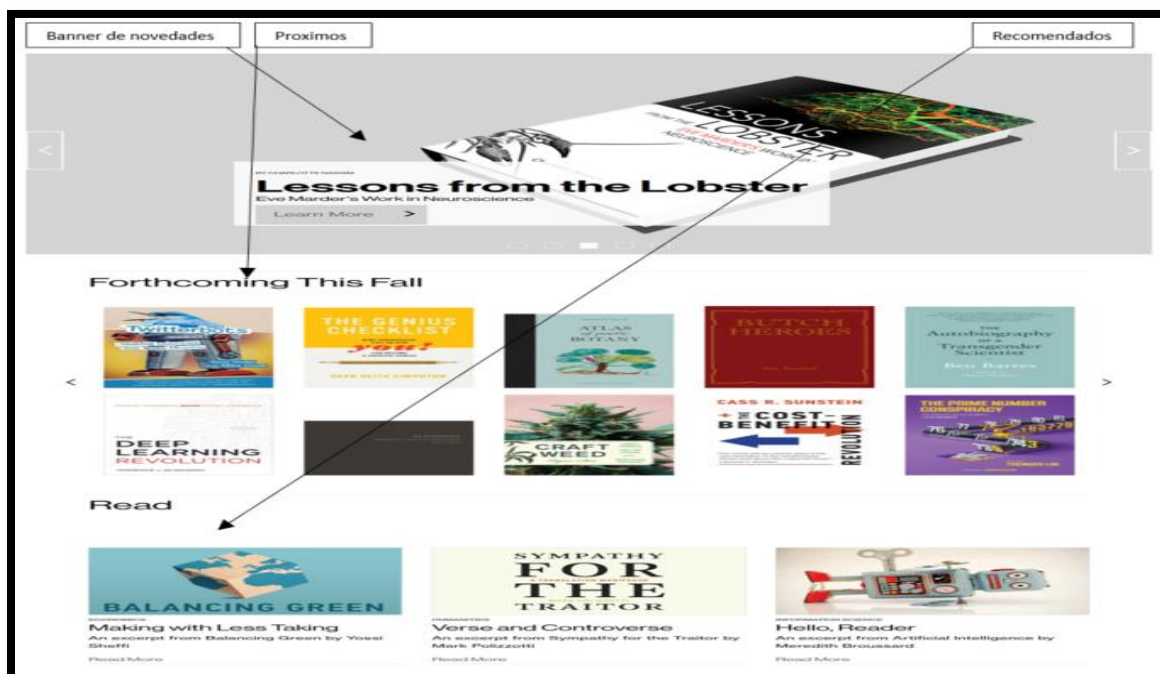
Banner de novedades

Proximos

Recomendados

BY CHARLOTTE NASSIM

Lessons from the Lobster

Eve Marder's Work in Neuroscience

Learn More >

LESSONS FROM THE LOBSTER EVE MARDER'S WORK IN NEUROSCIENCE

Forthcoming This Fall

Twitterbots

THE GENIUS CHECKLIST

you!

DEAN KEITH SIMONTON

ATLAS of poetic BOTANY

BUTCH HEROES

The Autobiography of a Transgender Scientist

Ben Barres

THE DEEP LEARNING REVOLUTION

TERRENCE J. SEJNOWSKI

CRAFT WEED

CASS R. SUNSTEIN

THE COST-BENEFIT REVOLUTION

THE PRIME NUMBER CONSPIRACY

THOMAS LIN

<

>

Read

BALANCING GREEN

ECONOMICS

Making with Less Taking

An excerpt from Balancing Green by Yossi Sheffi

Read More

SYMPATHY FOR THE TRAITOR

A TRANSLATION MANIFESTO

HUMANITIES

Verse and Controverse

An excerpt from Sympathy for the Traitor by Mark Polizzotti

Read More

INFORMATION SCIENCE

Hello, Reader

An excerpt from Artificial Intelligence by Meredith Broussard

Read More